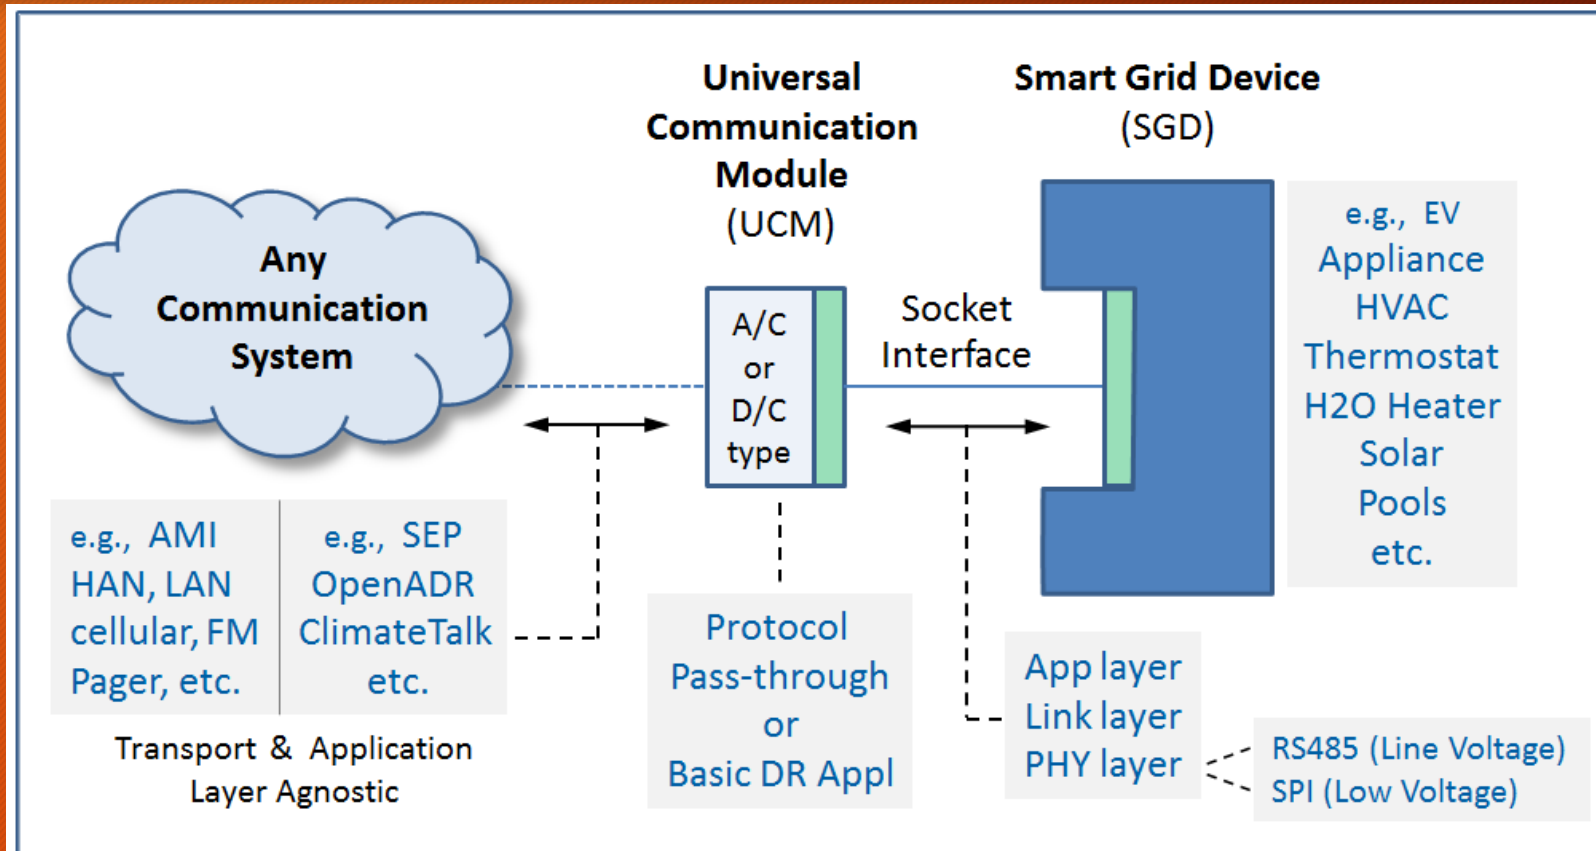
Universal Communication Module (UCM)

Smart Grid Device (SGD)

Any Communication System

A/C or D/C type

Socket Interface

e.g., EV Appliance HVAC Thermostat H2O Heater Solar Pools etc.

| e.g., AMI HAN, LAN cellular, FM Pager, etc. | e.g., SEP OpenADR ClimateTalk etc. |
|---|---|

Transport & Application Layer Agnostic

Protocol Pass-through or Basic DR Appl

App layer Link layer PHY layer

RS485 (Line Voltage)
SPI (Low Voltage)